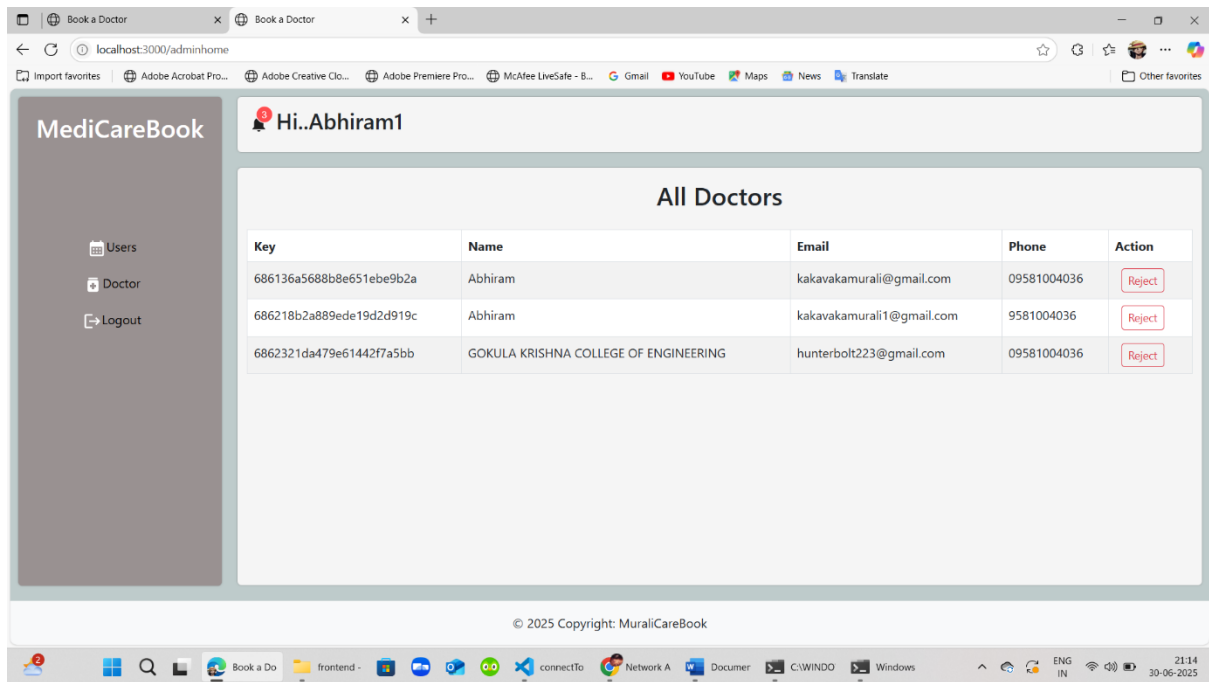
Book a Doctor | Book a Doctor

localhost:3000/adminhome

Import favorites | Adobe Acrobat Pro... | Adobe Creative Clo... | Adobe Premiere Pro... | McAfee LiveSafe - B... | Gmail | YouTube | Maps | News | Translate | Other favorites

MediCareBook

Users
Doctor
Logout

3 Hi..Abhiram1

All Doctors

| Key | Name | Email | Phone | Action |
|---|---|---|---|---|
| 686136a5688b8e651ebe9b2a | Abhiram | kakavakamurali@gmail.com | 09581004036 | Reject |
| 686218b2a889ede19d2d919c | Abhiram | kakavakamurali1@gmail.com | 9581004036 | Reject |
| 6862321da479e61442f7a5bb | GOKULA KRISHNA COLLEGE OF ENGINEERING | hunterbolt223@gmail.com | 09581004036 | Reject |

© 2025 Copyright: MuraliCareBook

2 | Book a Do | frontend - | connectTo | Network A | Documer | C:\WINDO | Windows | ENG IN | 21:14 30-06-2025